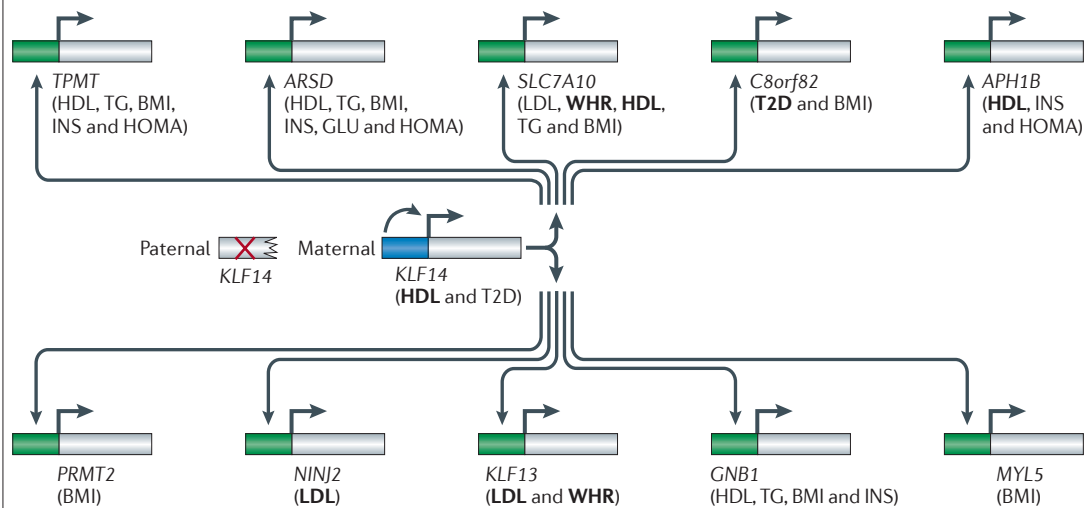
*TPMT*
(HDL, TG, BMI, INS and HOMA)

*ARSD*
(HDL, TG, BMI, INS, GLU and HOMA)

*SLC7A10*
(LDL, **WHR**, **HDL**, TG and BMI)

*C8orf82*
(**T2D** and BMI)

*APH1B*
(**HDL**, INS and HOMA)

Paternal
*KLF14*

Maternal
*KLF14*
(**HDL** and T2D)

*PRMT2*
(BMI)

*NINJ2*
(**LDL**)

*KLF13*
(**LDL** and **WHR**)

*GNB1*
(HDL, TG, BMI and INS)

*MYL5*
(BMI)